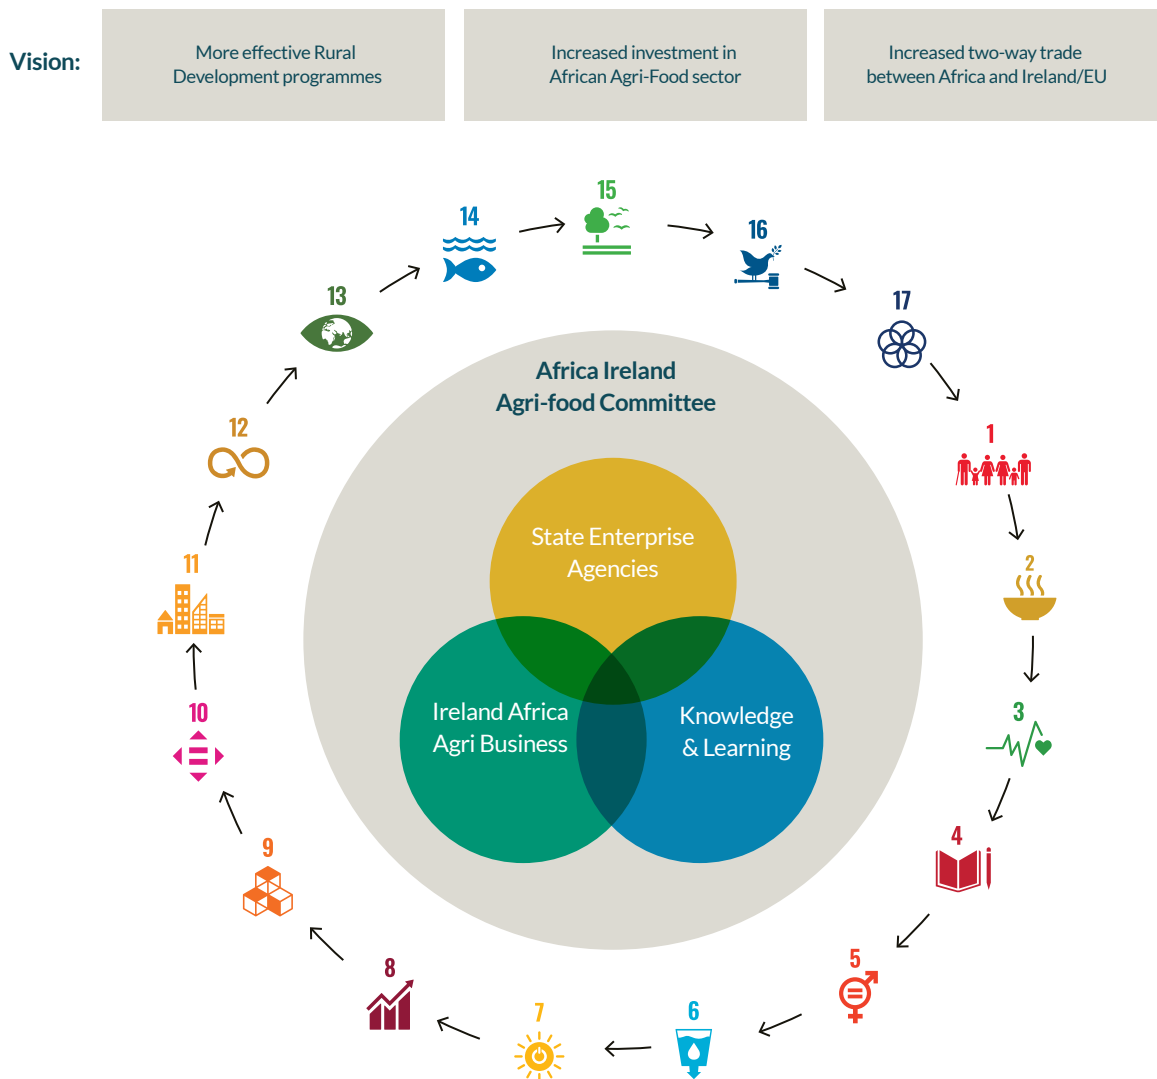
Vision:

More effective Rural Development programmes

Increased investment in African Agri-Food sector

Increased two-way trade between Africa and Ireland/EU

15

14

16

13

17

Africa Ireland Agri-food Committee

1

12

State Enterprise Agencies

2

11

3

10

Ireland Africa Agri Business

Knowledge & Learning

9

4

5

8

7

6